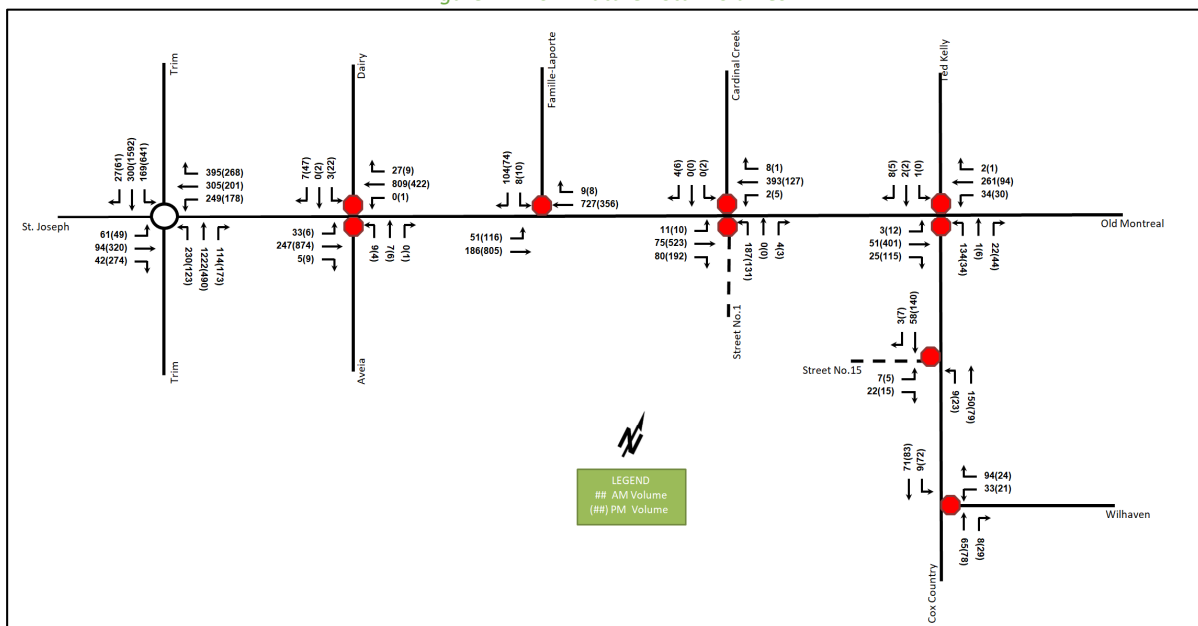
Trim
27(61)
300(1592)
169(641)
395(268)
305(201)
249(178)
St. Joseph
61(49)
94(320)
42(274)
230(123)
1222(490)
114(173)
Trim

Dairy
7(47)
0(2)
3(22)
27(9)
809(422)
0(1)
33(6)
247(874)
5(9)
9(4)
7(6)
0(1)
Aveia

Famille-Laporte
104(74)
8(10)
9(8)
727(356)
51(116)
186(805)

Cardinal Creek
4(6)
0(0)
0(2)
8(1)
393(127)
2(5)
11(10)
75(523)
80(192)
187(131)
0(0)
4(3)
Street No.1

Ted Kelly
8(5)
2(2)
1(0)
2(1)
261(94)
34(30)
Old Montreal
3(12)
51(401)
25(115)
134(34)
1(6)
22(44)

3(7)
58(140)
Street No.15
7(5)
22(15)
9(23)
150(79)

71(83)
9(72)
94(24)
33(21)
Wilhaven
65(78)
8(29)
Cox Country

LEGEND
## AM Volume
(##) PM Volume